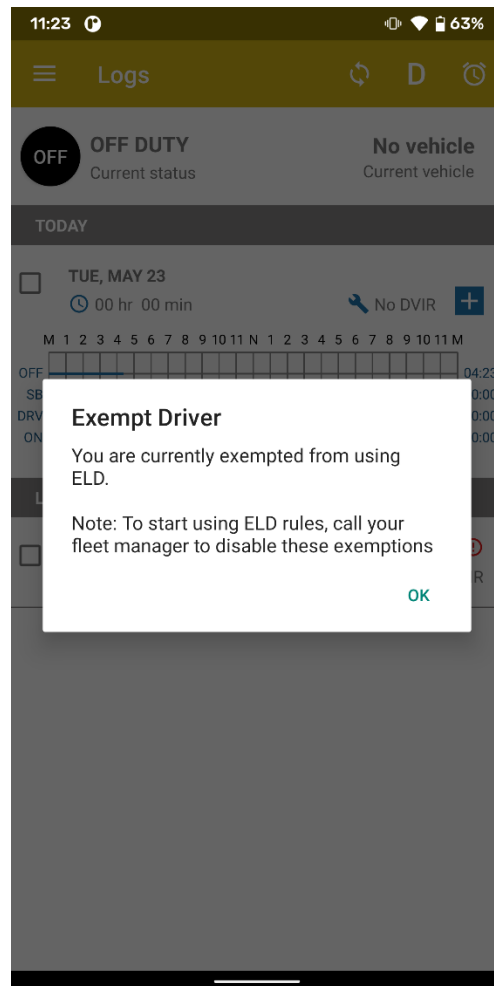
11:23 63%

Logs D

OFF OFF DUTY
Current status

No vehicle
Current vehicle

TODAY

TUE, MAY 23
00 hr 00 min
No DVIR +

M 1 2 3 4 5 6 7 8 9 10 11 N 1 2 3 4 5 6 7 8 9 10 11 M
OFF 04:23
SB 0:00
DRV 0:00
ON 0:00

L

R

Exempt Driver

You are currently exempted from using ELD.

Note: To start using ELD rules, call your fleet manager to disable these exemptions

OK